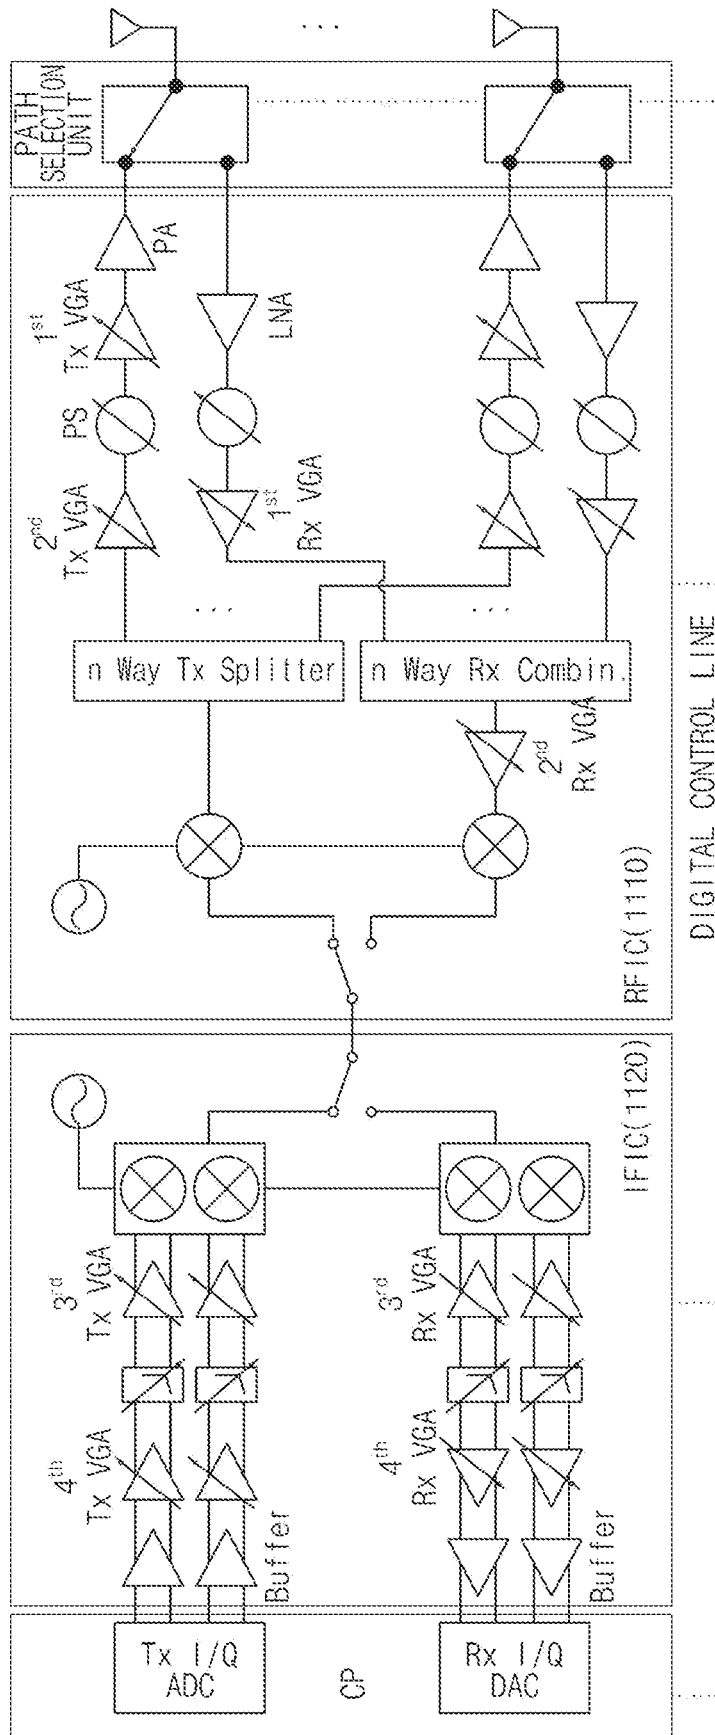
PATH SELECTION UNIT

PA

$1^{st}$ Tx VGA

LNA

PS

$2^{nd}$ Tx VGA

$1^{st}$ Rx VGA

...

n Way Tx Splitter

n Way Rx Combin.

...

$2^{nd}$ Rx VGA

RFIC(1110)

DIGITAL CONTROL LINE

IFIC(1120)

$3^{rd}$ Tx VGA

$3^{rd}$ Rx VGA

$4^{th}$ Tx VGA

$4^{th}$ Rx VGA

Buffer

Buffer

Tx I/Q ADC

CP

Rx I/Q DAC